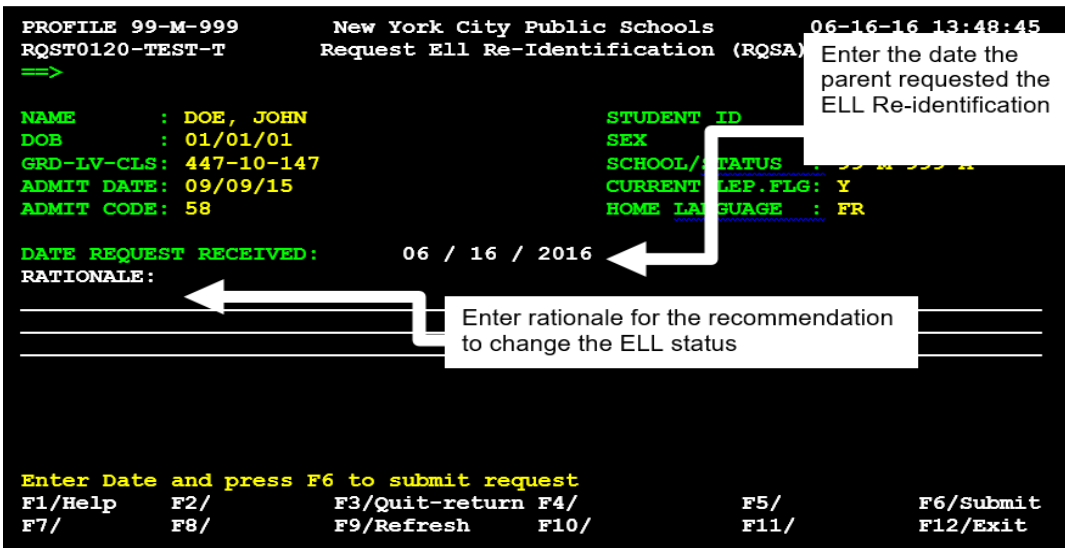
PROFILE 99-M-999 New York City Public Schools 06-16-16 13:48:45
RQST0120-TEST-T Request Ell Re-Identification (RQSA)
==>

Enter the date the parent requested the ELL Re-identification

NAME : DOE, JOHN
DOB : 01/01/01
GRD-LV-CLS: 447-10-147
ADMIT DATE: 09/09/15
ADMIT CODE: 58

STUDENT ID
SEX
SCHOOL/STATUS : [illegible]
CURRENT LEP.FLG: Y
HOME LANGUAGE : FR

DATE REQUEST RECEIVED: 06 / 16 / 2016
RATIONALE:

Enter rationale for the recommendation to change the ELL status

Enter Date and press F6 to submit request
F1/Help F2/ F3/Quit-return F4/ F5/ F6/Submit
F7/ F8/ F9/Refresh F10/ F11/ F12/Exit